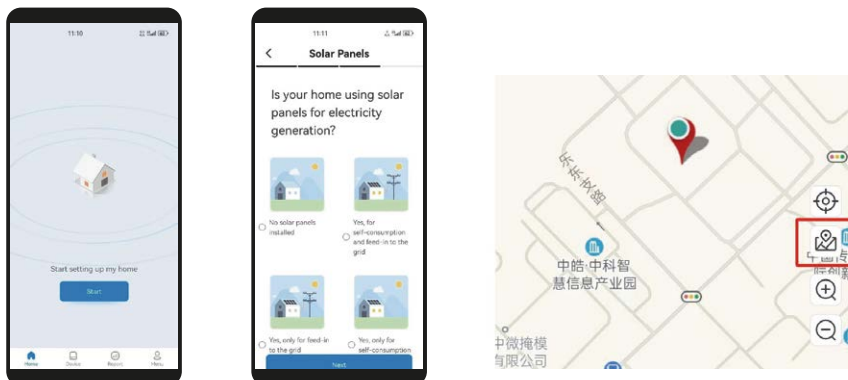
11:10

Start setting up my home

Start

Home Device Report Menu

11:11

Solar Panels

Is your home using solar panels for electricity generation?

No solar panels installed

Yes, for self-consumption and feed-in to the grid

Yes, only for feed-in to the grid

Yes, only for self-consumption

Next

乐东支路

中皓·中科智慧信息产业园

中微掩模有限公司